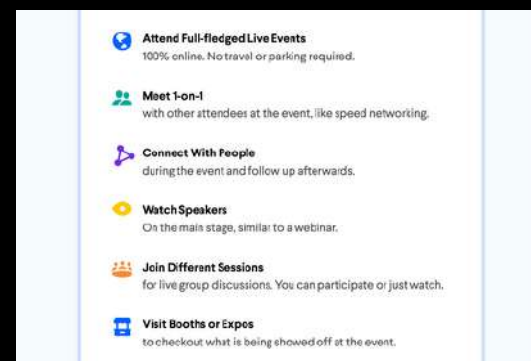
Attend Full-fledged Live Events
100% online. No travel or parking required.

Meet 1-on-1
with other attendees at the event, like speed networking.

Connect With People
during the event and follow up afterwards.

Watch Speakers
On the main stage, similar to a webinar.

Join Different Sessions
for live group discussions. You can participate or just watch.

Visit Booths or Expos
to checkout what is being showed off at the event.